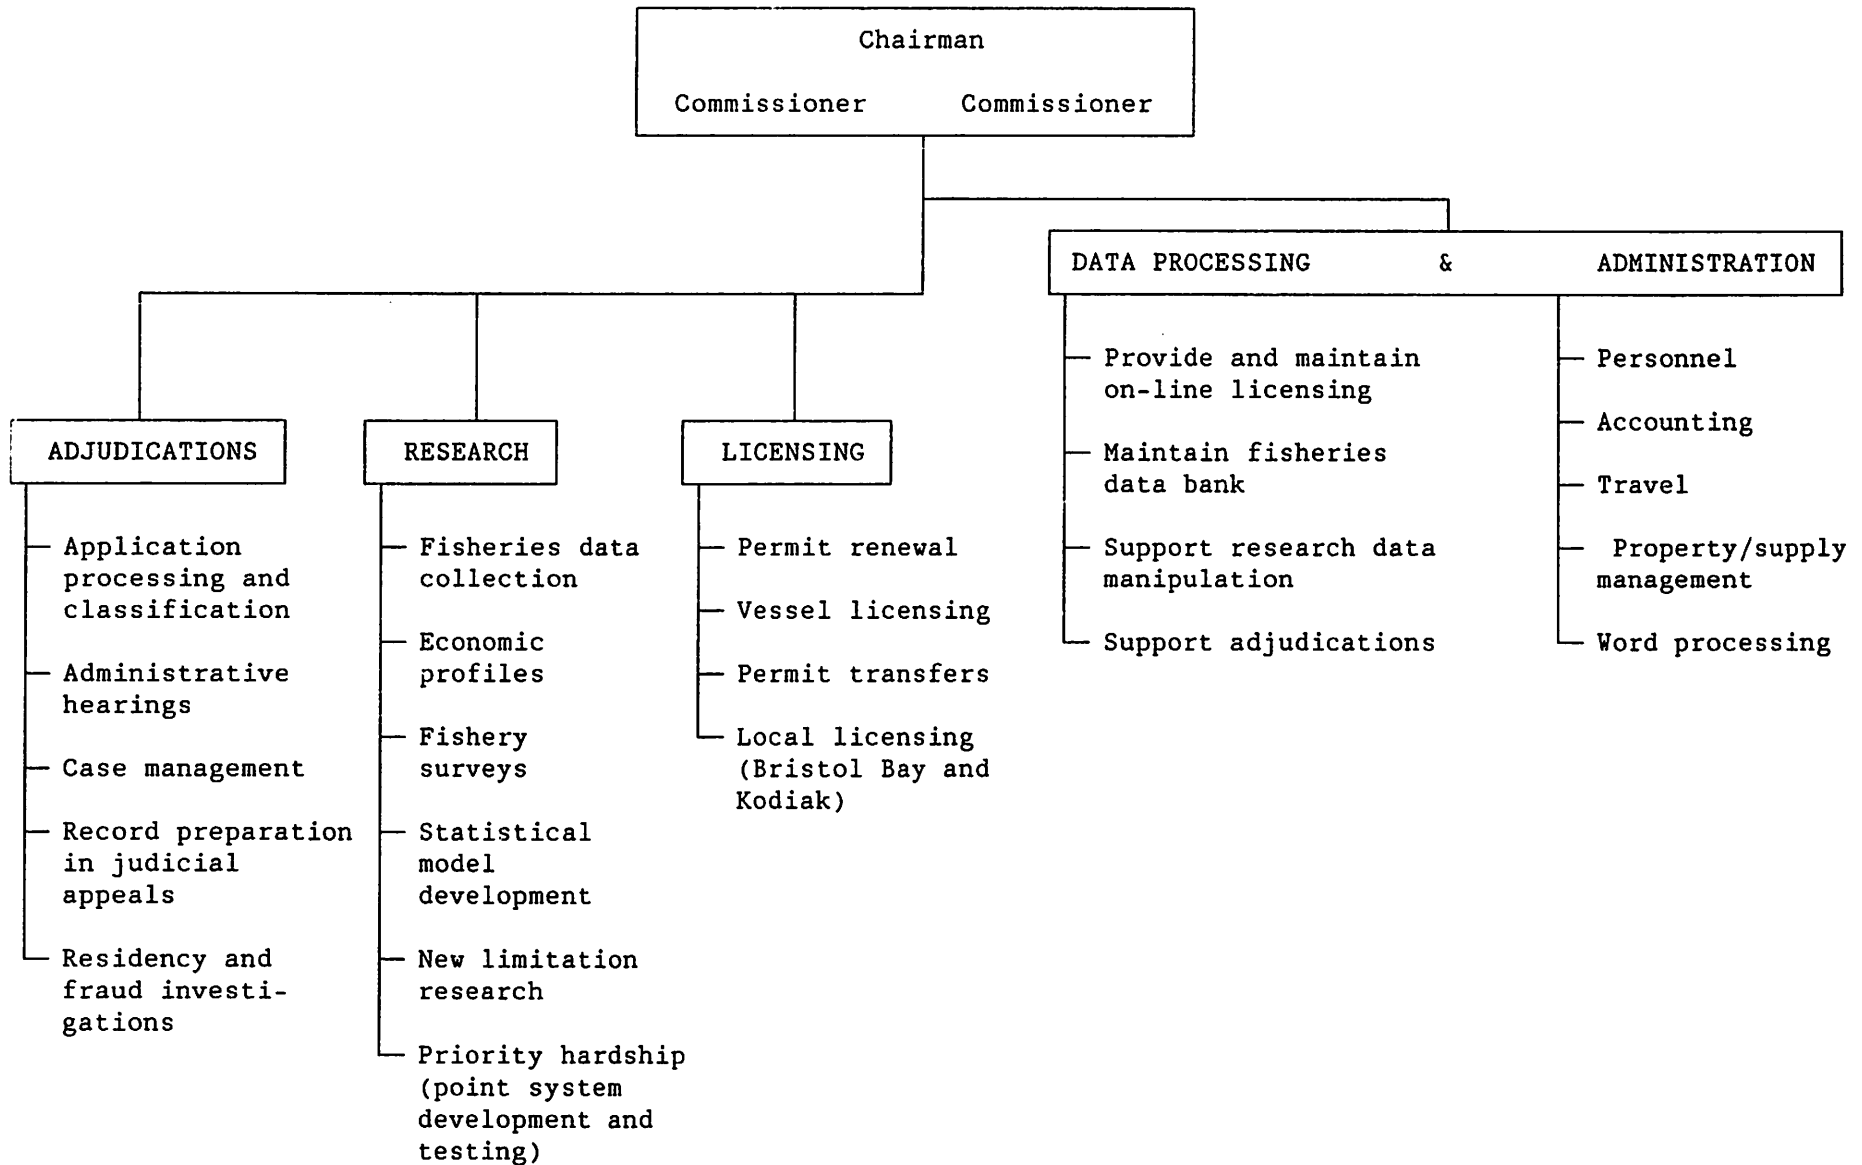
Chairman

Commissioner Commissioner

DATA PROCESSING & ADMINISTRATION

ADJUDICATIONS

Application processing and classification

Administrative hearings

Case management

Record preparation in judicial appeals

Residency and fraud investigations

RESEARCH

Fisheries data collection

Economic profiles

Fishery surveys

Statistical model development

New limitation research

Priority hardship (point system development and testing)

LICENSING

Permit renewal

Vessel licensing

Permit transfers

Local licensing (Bristol Bay and Kodiak)

Provide and maintain on-line licensing

Maintain fisheries data bank

Support research data manipulation

Support adjudications

Personnel

Accounting

Travel

Property/supply management

Word processing